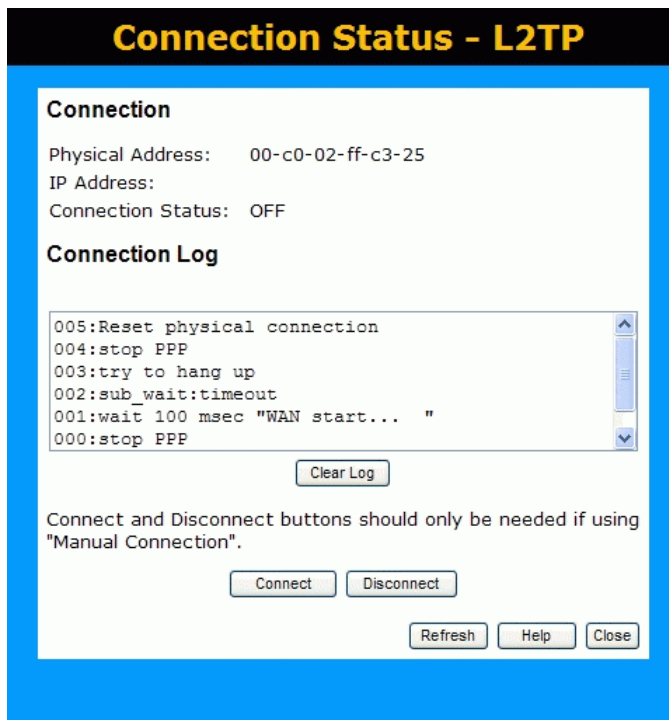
Connection Status - L2TP

Connection

Physical Address: 00-c0-02-ff-c3-25
IP Address:
Connection Status: OFF

Connection Log

005:Reset physical connection
004:stop PPP
003:try to hang up
002:sub_wait:timeout
001:wait 100 msec "WAN start... "
000:stop PPP

Clear Log

Connect and Disconnect buttons should only be needed if using "Manual Connection".

Connect Disconnect

Refresh Help Close